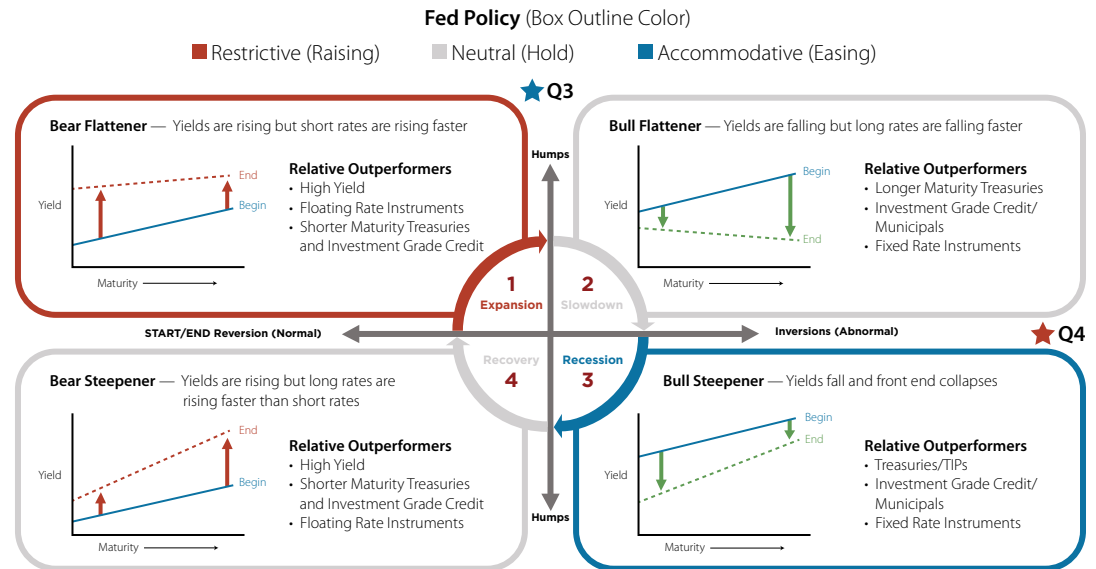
**Fed Policy** (Box Outline Color)

Restrictive (Raising) Neutral (Hold) Accommodative (Easing)

Q3

**Bear Flattener** — Yields are rising but short rates are rising faster

Yield

End

Begin

Maturity

**Relative Outperformers**
- High Yield
- Floating Rate Instruments
- Shorter Maturity Treasuries and Investment Grade Credit

Humps

**Bull Flattener** — Yields are falling but long rates are falling faster

Yield

Begin

End

Maturity

**Relative Outperformers**
- Longer Maturity Treasuries
- Investment Grade Credit/ Municipals
- Fixed Rate Instruments

1 Expansion

2 Slowdown

START/END Reversion (Normal)

Inversions (Abnormal)

Q4

Recovery 4

Recession 3

**Bear Steepener** — Yields are rising but long rates are rising faster than short rates

Yield

End

Begin

Maturity

**Relative Outperformers**
- High Yield
- Shorter Maturity Treasuries and Investment Grade Credit
- Floating Rate Instruments

Humps

**Bull Steepener** — Yields fall and front end collapses

Yield

Begin

End

Maturity

**Relative Outperformers**
- Treasuries/TIPs
- Investment Grade Credit/ Municipals
- Fixed Rate Instruments